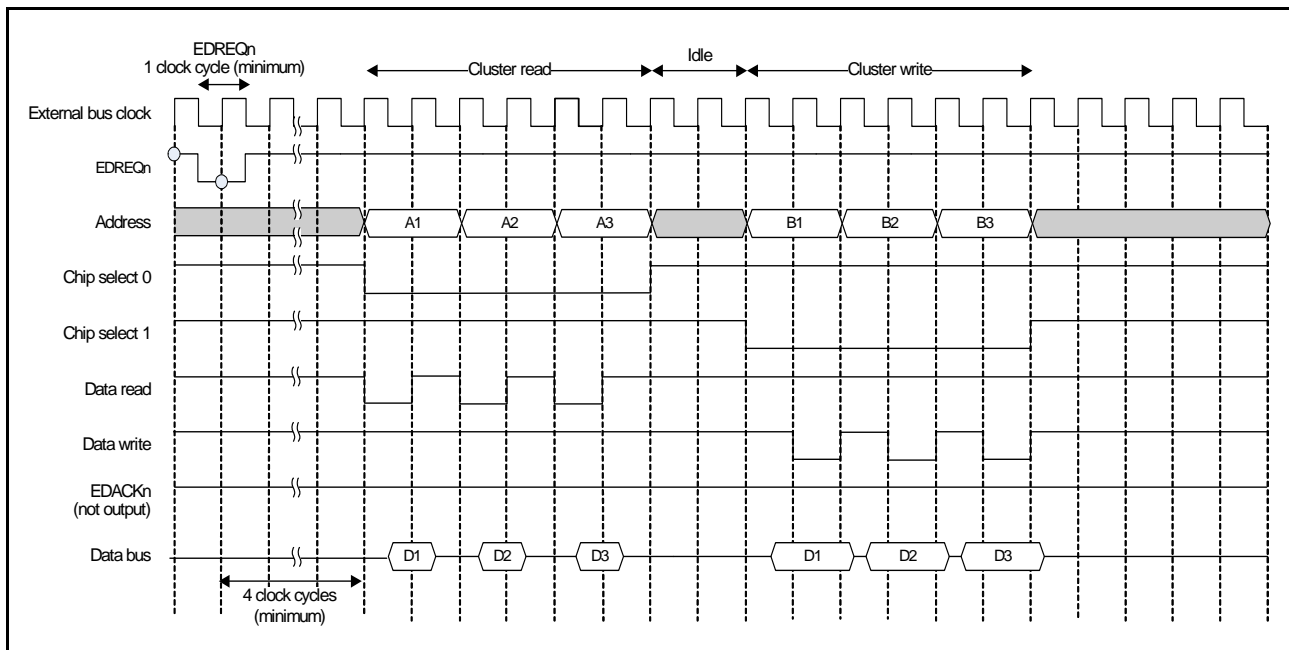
EDREQn
1 clock cycle (minimum)

Cluster read

Idle

Cluster write

External bus clock

EDREQn

Address

A1

A2

A3

B1

B2

B3

Chip select 0

Chip select 1

Data read

Data write

EDACKn
(not output)

Data bus

D1

D2

D3

D1

D2

D3

4 clock cycles
(minimum)